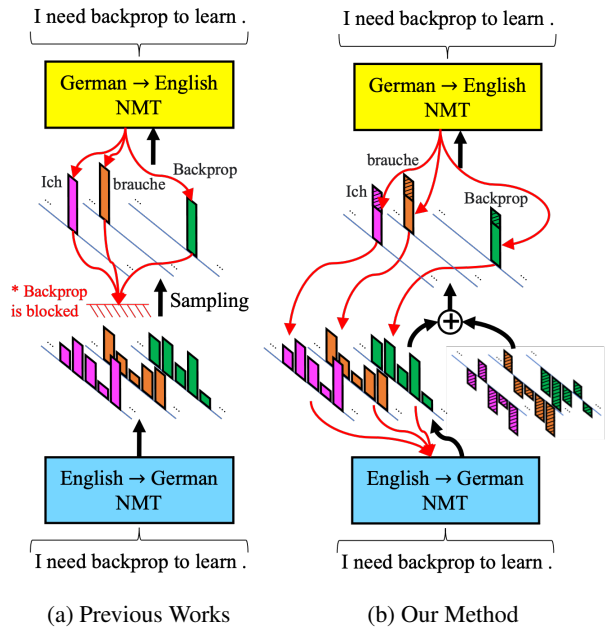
I need backprop to learn .

German → English NMT

Ich

brauche

Backprop

* Backprop is blocked

Sampling

English → German NMT

I need backprop to learn .

(a) Previous Works

I need backprop to learn .

German → English NMT

brauche

Ich

Backprop

$\oplus$

English → German NMT

I need backprop to learn .

(b) Our Method